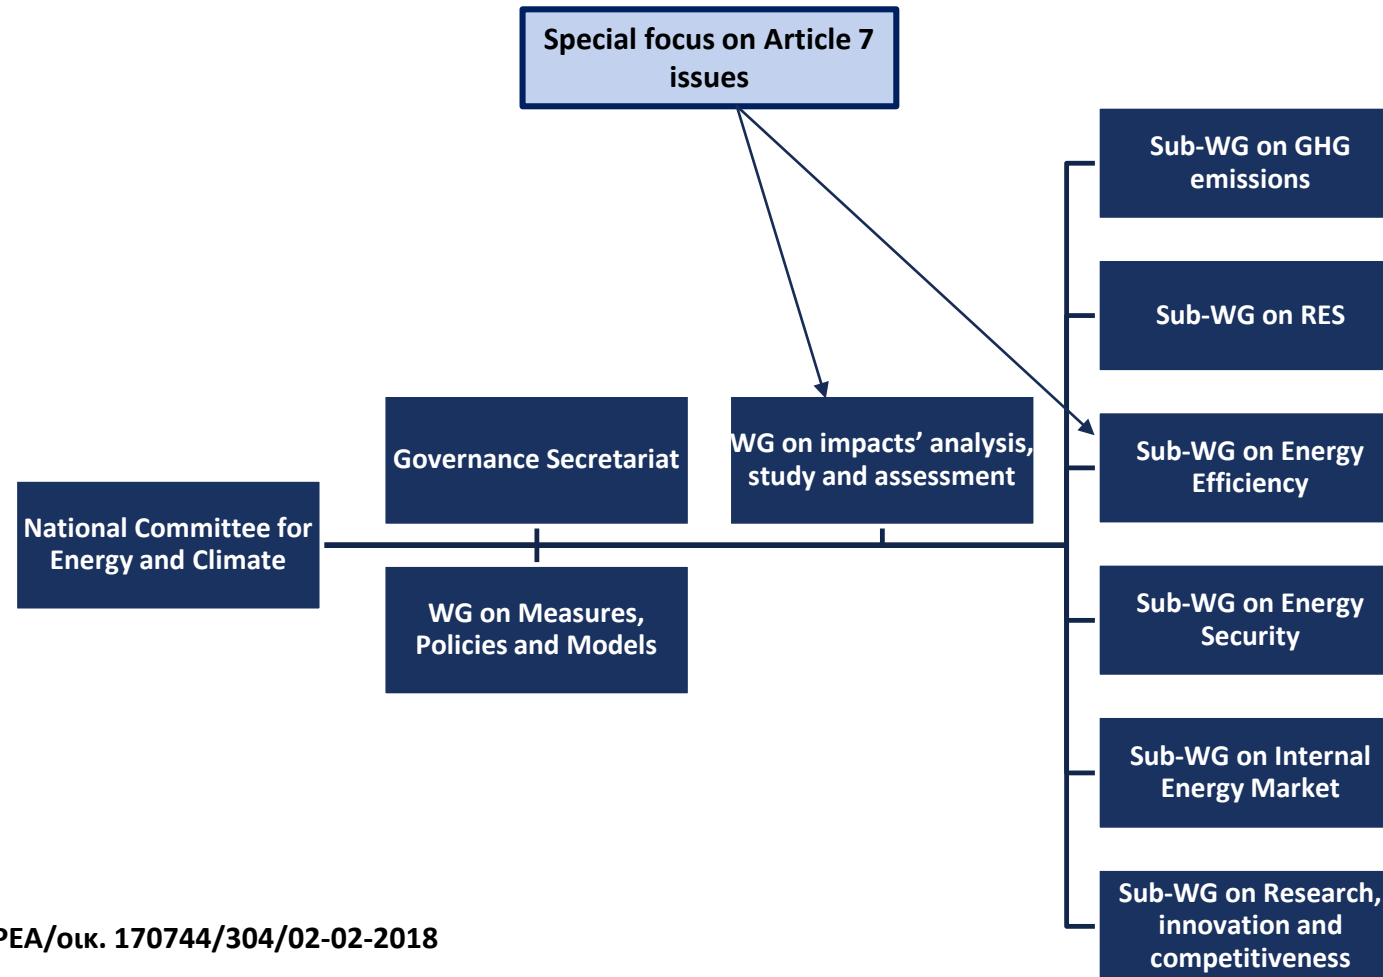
Special focus on Article 7 issues

Governance Secretariat

WG on impacts' analysis, study and assessment

National Committee for Energy and Climate

WG on Measures, Policies and Models

Sub-WG on GHG emissions

Sub-WG on RES

Sub-WG on Energy Efficiency

Sub-WG on Energy Security

Sub-WG on Internal Energy Market

Sub-WG on Research, innovation and competitiveness

PEA/οικ. 170744/304/02-02-2018